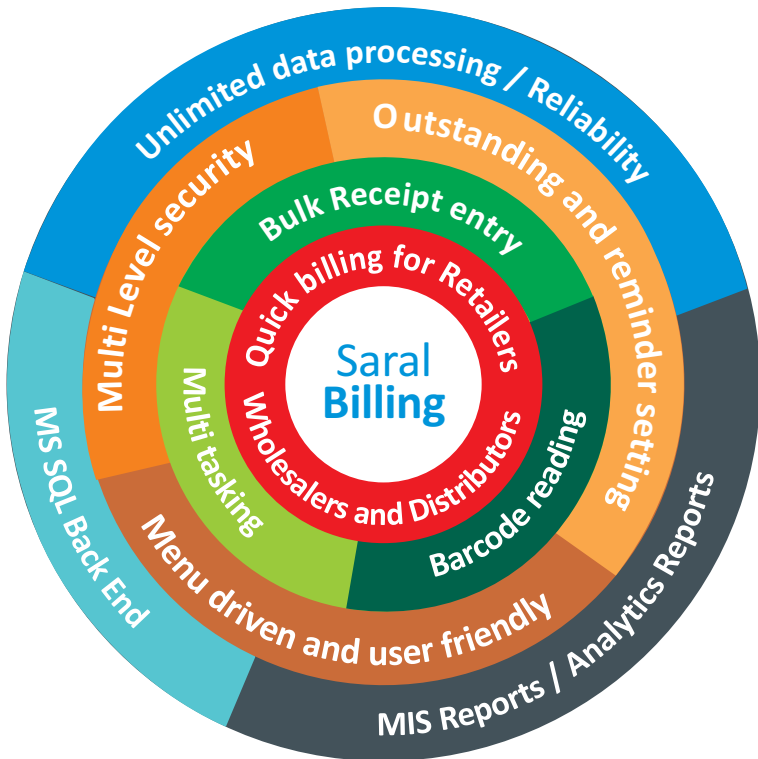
Saral Billing

Quick billing for Retailers

Wholesalers and Distributors

Bulk Receipt entry

Barcode reading

Multi tasking

Multi Level security

Outstanding and reminder setting

Menu driven and user friendly

Unlimited data processing / Reliability

MIS Reports / Analytics Reports

MS SQL Back End